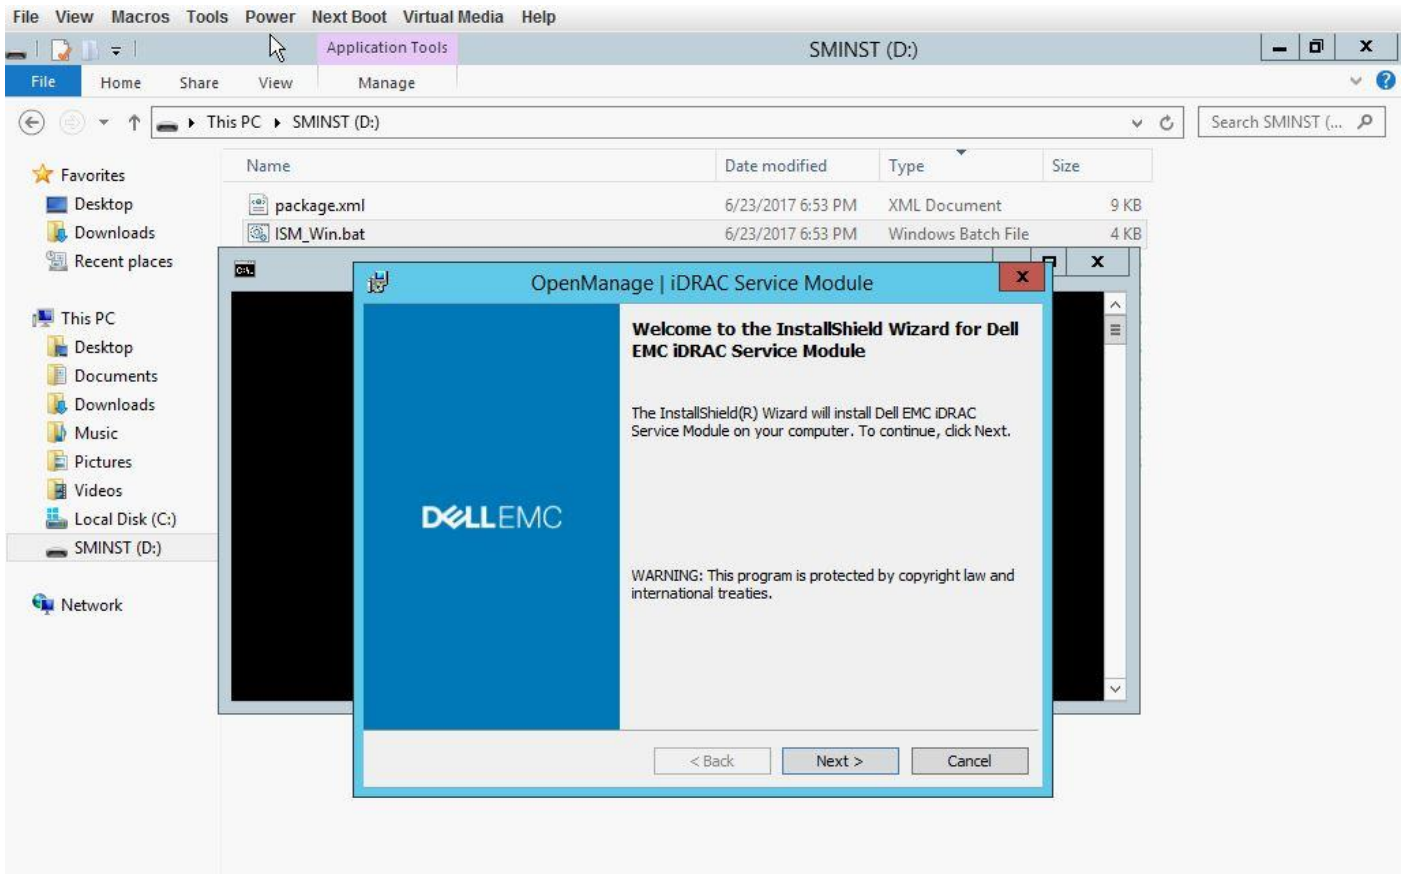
File View Macros Tools Power Next Boot Virtual Media Help

Application Tools

SMINST (D:)

File Home Share View Manage

This PC ▸ SMINST (D:)

Search SMINST (...

Favorites
Desktop
Downloads
Recent places

This PC
Desktop
Documents
Downloads
Music
Pictures
Videos
Local Disk (C:)
SMINST (D:)

Network

| Name | Date modified | Type | Size |
|---|---|---|---|
| package.xml | 6/23/2017 6:53 PM | XML Document | 9 KB |
| ISM_Win.bat | 6/23/2017 6:53 PM | Windows Batch File | 4 KB |

OpenManage | iDRAC Service Module

Welcome to the InstallShield Wizard for Dell EMC iDRAC Service Module

The InstallShield(R) Wizard will install Dell EMC iDRAC Service Module on your computer. To continue, click Next.

DELLEMC

WARNING: This program is protected by copyright law and international treaties.

< Back Next > Cancel